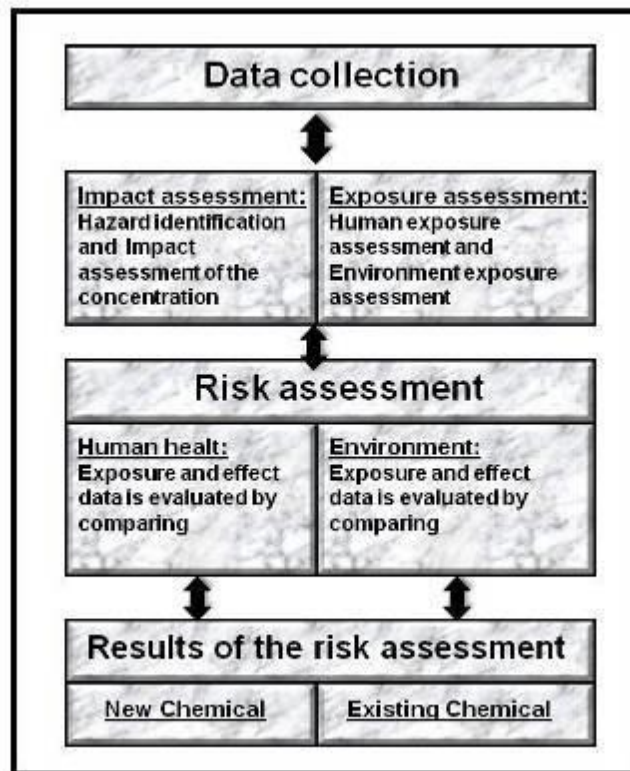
Data collection

Impact assessment:
Hazard identification and Impact assessment of the concentration

Exposure assessment:
Human exposure assessment and Environment exposure assessment

Risk assessment

Human healt:
Exposure and effect data is evaluated by comparing

Environment:
Exposure and effect data is evaluated by comparing

Results of the risk assessment

New Chemical

Existing Chemical